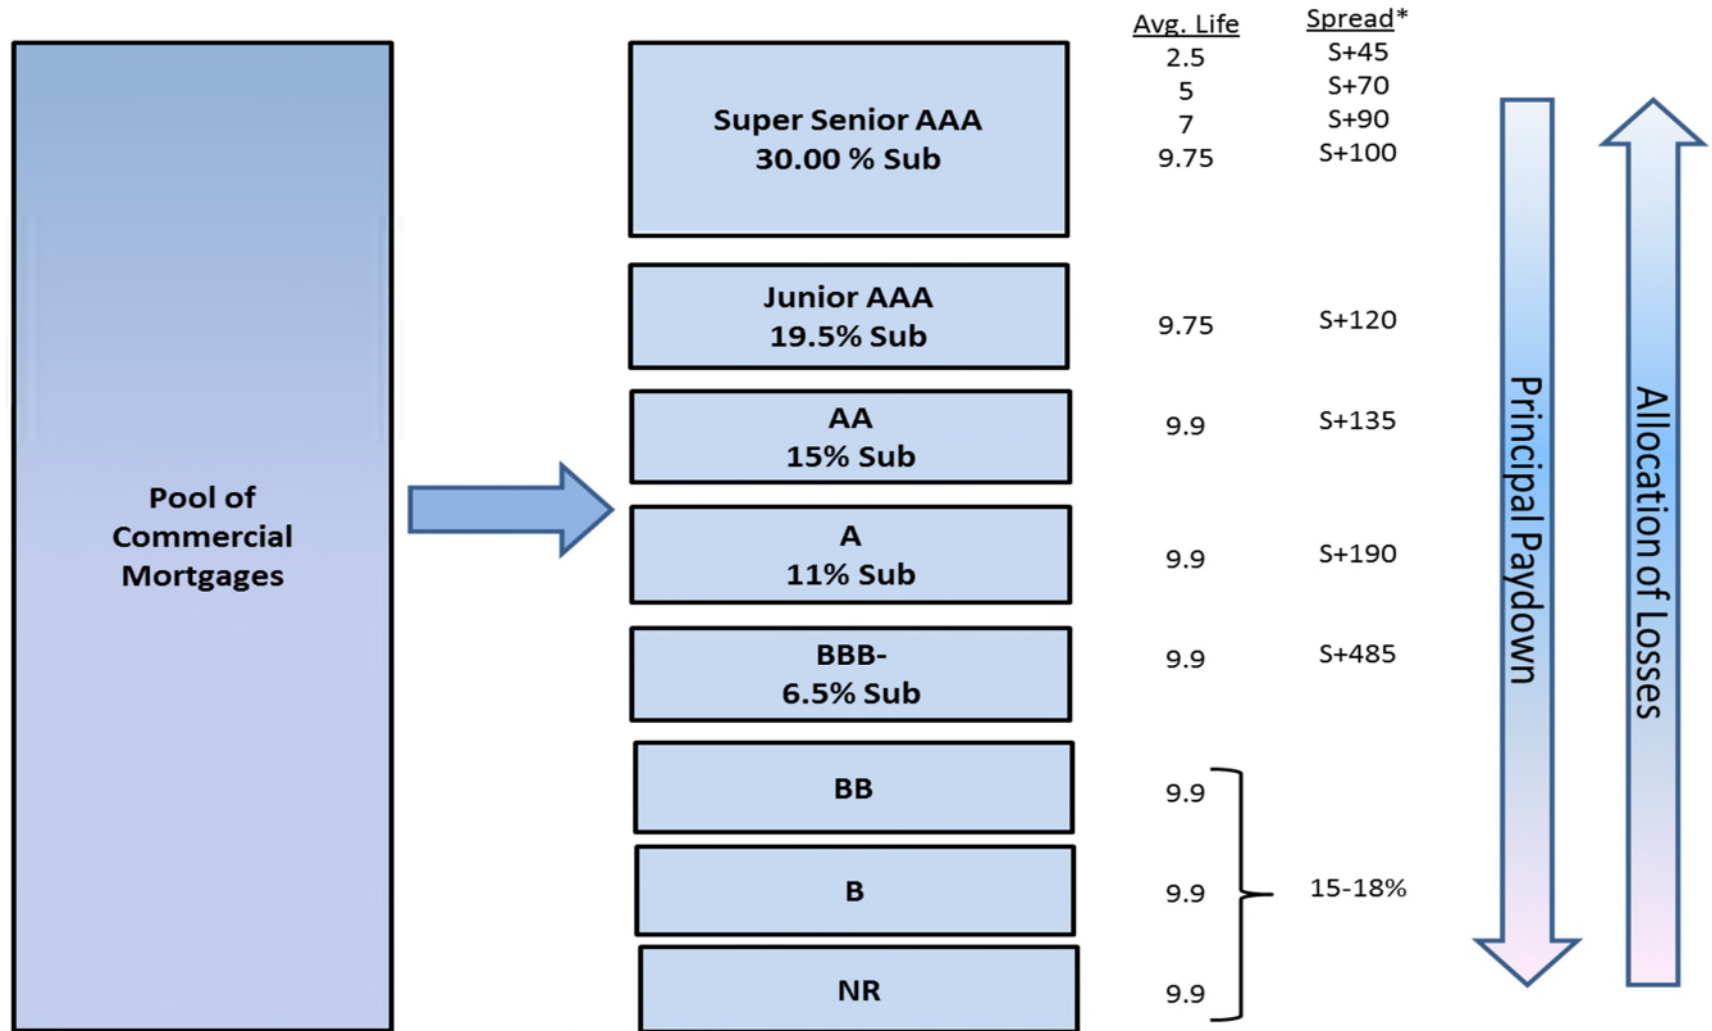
Pool of Commercial Mortgages

Avg. Life Spread*

Super Senior AAA
30.00 % Sub

2.5 S+45
5 S+70
7 S+90
9.75 S+100

Junior AAA
19.5% Sub

9.75 S+120

AA
15% Sub

9.9 S+135

A
11% Sub

9.9 S+190

BBB-
6.5% Sub

9.9 S+485

BB
9.9

B
9.9

NR
9.9

15-18%

Principal Paydown

Allocation of Losses